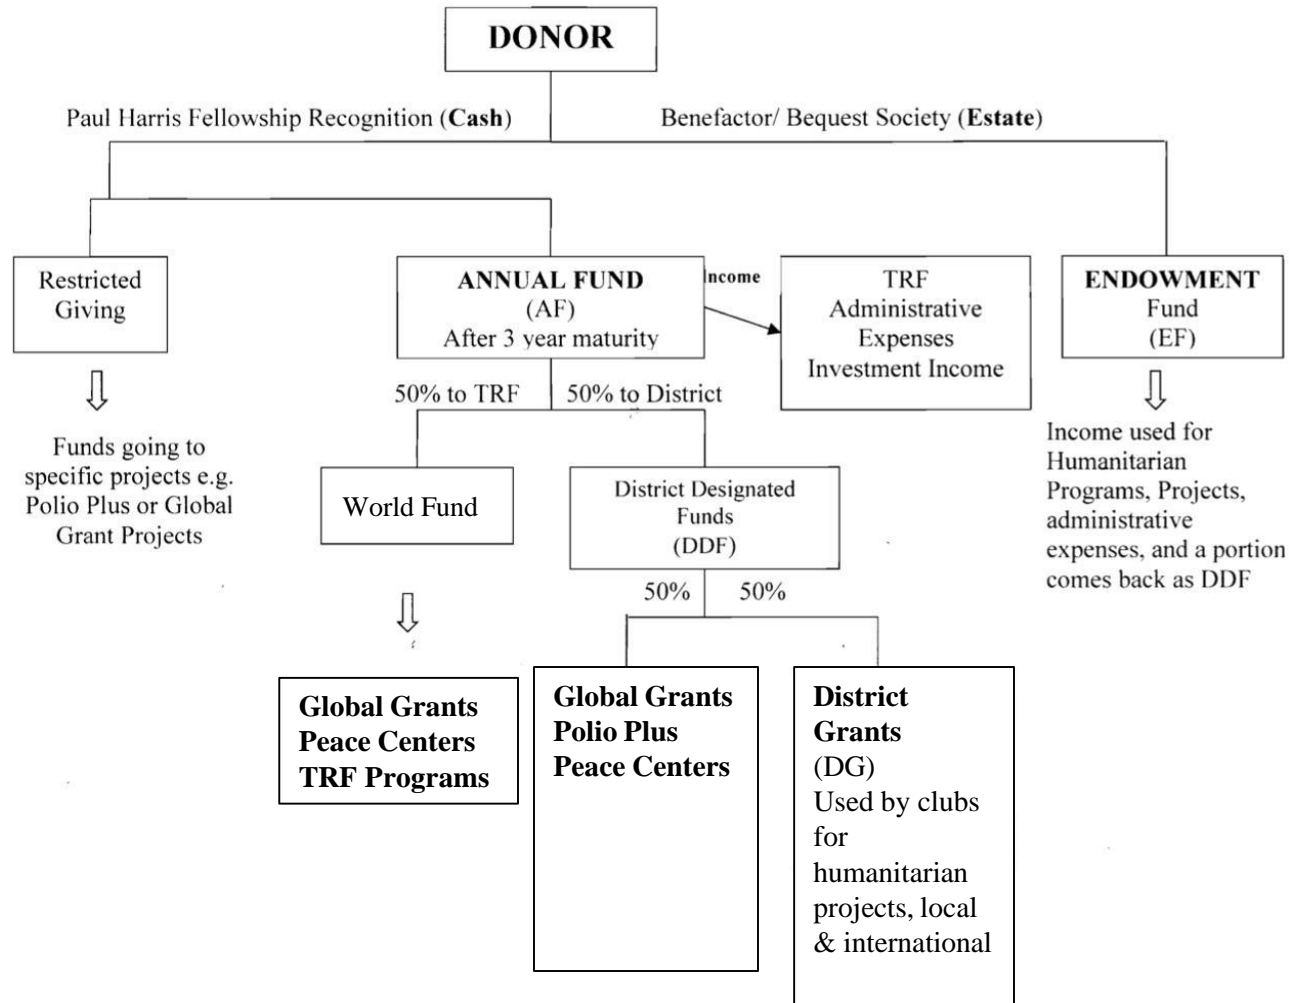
DONOR

Paul Harris Fellowship Recognition (**Cash**)

Benefactor/ Bequest Society (**Estate**)

Restricted Giving

Funds going to specific projects e.g. Polio Plus or Global Grant Projects

**ANNUAL FUND** (AF) After 3 year maturity

Income

TRF Administrative Expenses Investment Income

**ENDOWMENT** Fund (EF)

Income used for Humanitarian Programs, Projects, administrative expenses, and a portion comes back as DDF

50% to TRF

50% to District

World Fund

District Designated Funds (DDF)

50%

50%

**Global Grants**
**Peace Centers**
**TRF Programs**

**Global Grants**
**Polio Plus**
**Peace Centers**

**District Grants**
(DG)
Used by clubs for humanitarian projects, local & international